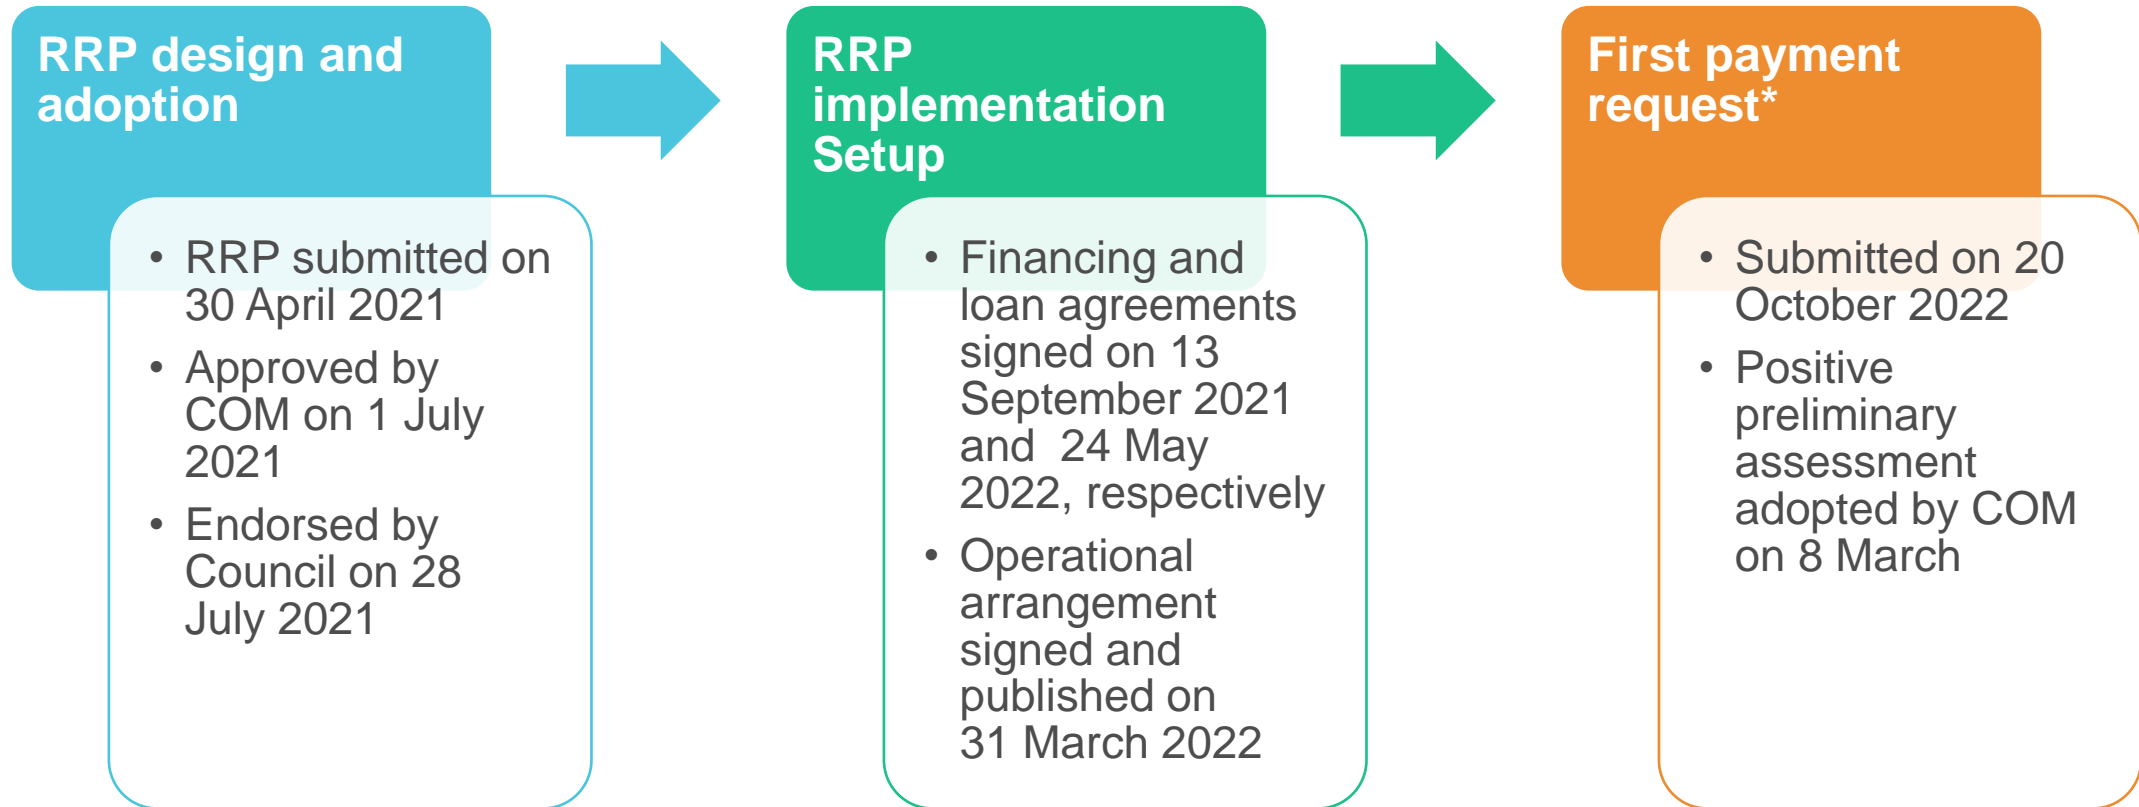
RRP design and adoption

• RRP submitted on 30 April 2021
• Approved by COM on 1 July 2021
• Endorsed by Council on 28 July 2021

RRP implementation Setup

• Financing and loan agreements signed on 13 September 2021 and 24 May 2022, respectively
• Operational arrangement signed and published on 31 March 2022

First payment request*

• Submitted on 20 October 2022
• Positive preliminary assessment adopted by COM on 8 March